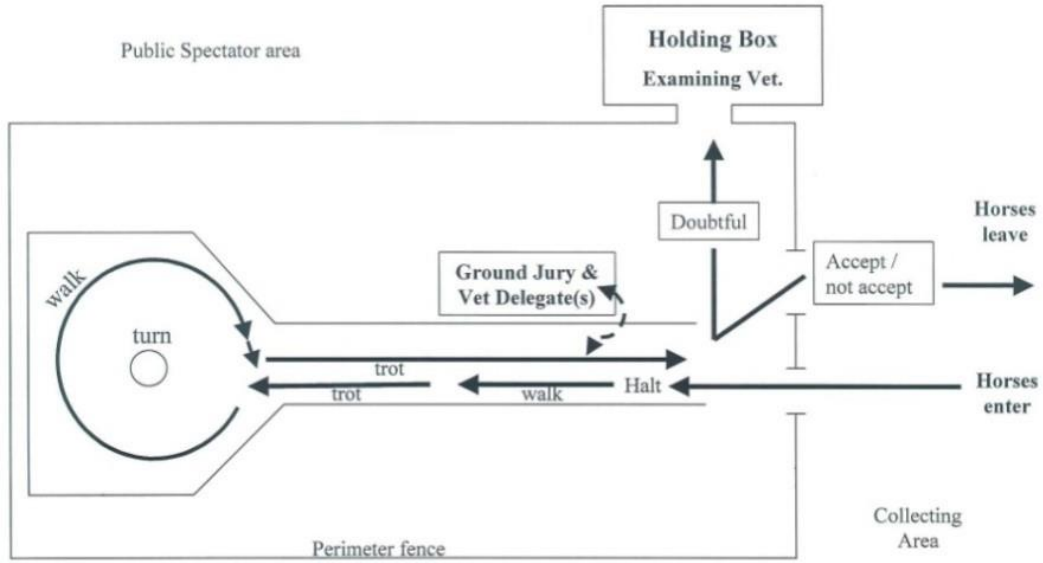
Public Spectator area

Holding Box

Examining Vet.

Doubtful

Horses leave

Ground Jury & Vet Delegate(s)

Accept / not accept

walk

turn

trot

trot

walk

Halt

Horses enter

Collecting Area

Perimeter fence